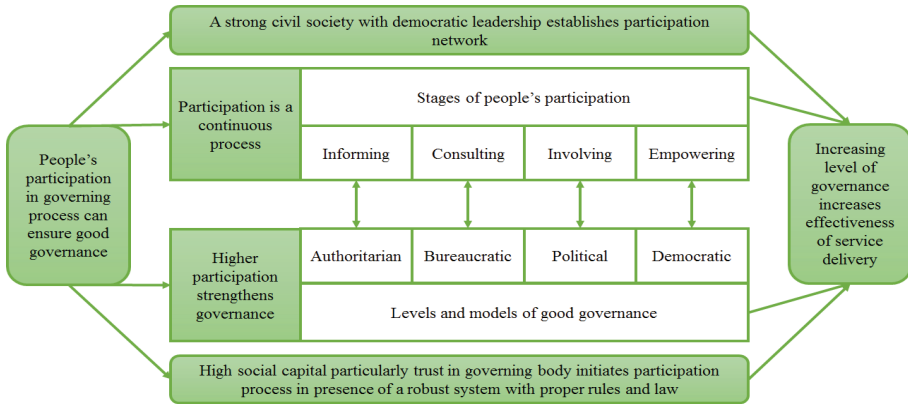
A strong civil society with democratic leadership establishes participation network

People's participation in governing process can ensure good governance

Participation is a continuous process

Stages of people's participation

Informing

Consulting

Involving

Empowering

Higher participation strengthens governance

Authoritarian

Bureaucratic

Political

Democratic

Levels and models of good governance

Increasing level of governance increases effectiveness of service delivery

High social capital particularly trust in governing body initiates participation process in presence of a robust system with proper rules and law